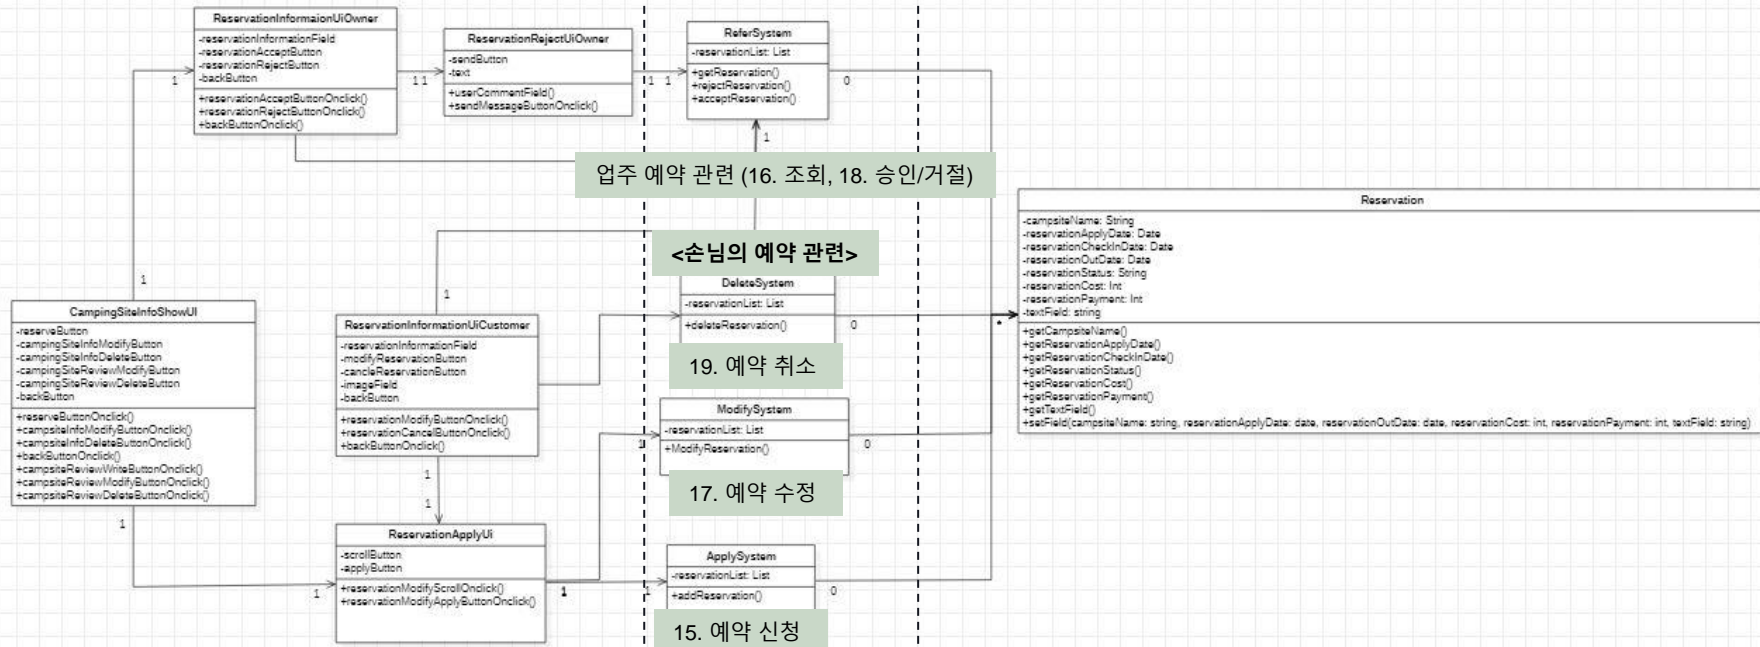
ReservationInformaionUiOwner
-reservationInformationField
-reservationAcceptButton
-reservationRejectButton
-backButton
+reservationAcceptButtonOnclick()
+reservationRejectButtonOnclick()
+backButtonOnclick()

ReservationRejectUiOwner
-sendButton
-text
+userCommentField()
+sendMessageButtonOnclick()

ReferSystem
-reservationList: List
+getReservation()
+rejectReservation()
+acceptReservation()

업주 예약 관련 (16. 조회, 18. 승인/거절)

<손님의 예약 관련>

Reservation
-campsiteName: String
-reservationApplyDate: Date
-reservationCheckInDate: Date
-reservationOutDate: Date
-reservationStatus: String
-reservationCost: Int
-reservationPayment: Int
-textField: string
+getCampsiteName()
+getReservationApplyDate()
+getReservationCheckInDate()
+getReservationStatus()
+getReservationCost()
+getReservationPayment()
+getTextField()
+setField(campsiteName: string, reservationApplyDate: date, reservationOutDate: date, reservationCost: int, reservationPayment: int, textField: string)

CampingSiteInfoShowUI
-reserveButton
-campingSiteInfoModifyButton
-campingSiteInfoDeleteButton
-campingSiteReviewModifyButton
-campingSiteReviewDeleteButton
-backButton
+reserveButtonOnclick()
+campsiteInfoModifyButtonOnclick()
+campsiteInfoDeleteButtonOnclick()
+backButtonOnclick()
+campsiteReviewWriteButtonOnclick()
+campsiteReviewModifyButtonOnclick()
+campsiteReviewDeleteButtonOnclick()

ReservationInformationUiCustomer
-reservationInformationField
-modifyReservationButton
-cancleReservationButton
-imageField
-backButton
+reservationModifyButtonOnclick()
+reservationCancelButtonOnclick()
+backButtonOnclick()

DeleteSystem
-reservationList: List
+deleteReservation()

19. 예약 취소

ModifySystem
-reservationList: List
+ModifyReservation()

17. 예약 수정

ReservationApplyUi
-scrollButton
-applyButton
+reservationModifyScrollOnclick()
+reservationModifyApplyButtonOnclick()

ApplySystem
-reservationList: List
+addReservation()

15. 예약 신청

1 1 1 1 1 0 1 1 1 0 * 1 1 0 1 1 1 1 1 1 0